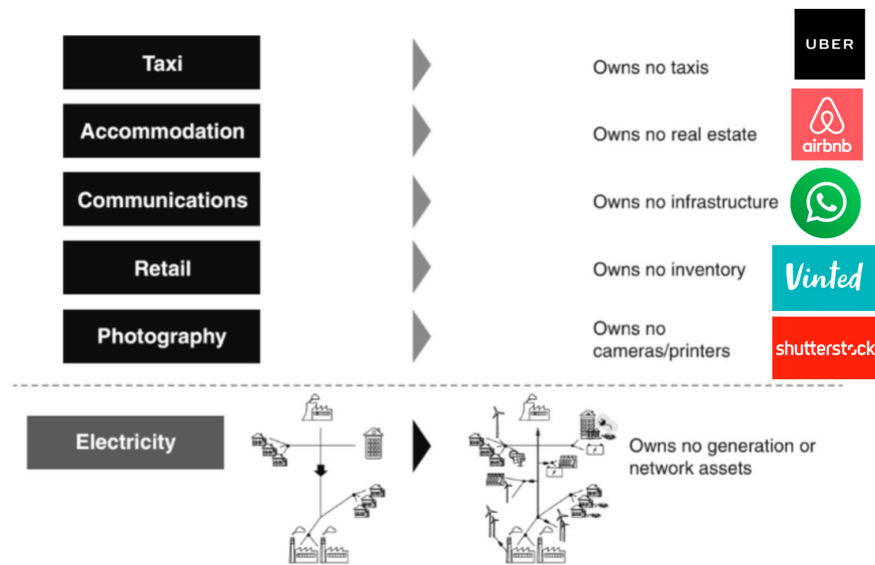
Taxi

Owns no taxis

UBER

Accommodation

Owns no real estate

airbnb

Communications

Owns no infrastructure

Retail

Owns no inventory

Vinted

Photography

Owns no cameras/printers

shutterstock

Electricity

Owns no generation or network assets